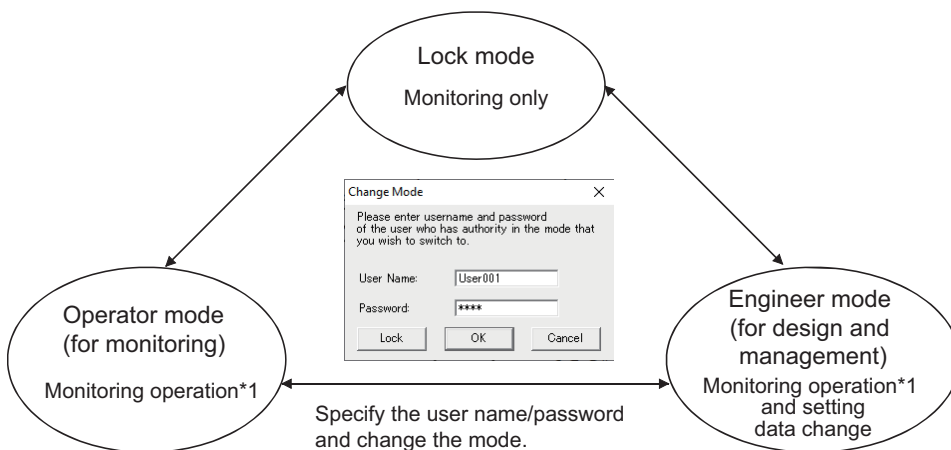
Lock mode
Monitoring only

Change Mode
×
Please enter username and password of the user who has authority in the mode that you wish to switch to.
User Name: User001
Password: ****
Lock
OK
Cancel

Operator mode (for monitoring)
Monitoring operation*1

Engineer mode (for design and management)
Monitoring operation*1 and setting data change

Specify the user name/password and change the mode.